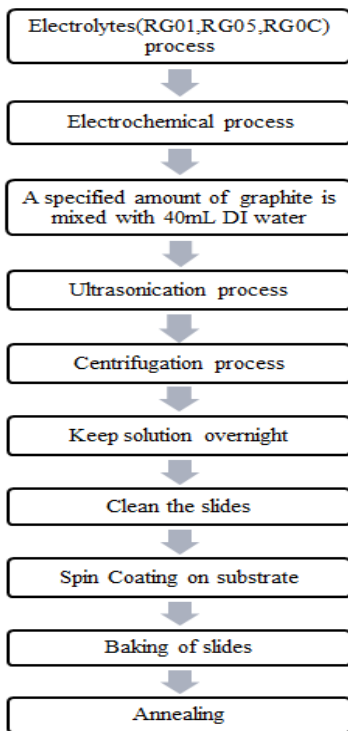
Electrolytes(RG01,RG05,RG0C) process

Electrochemical process

A specified amount of graphite is mixed with 40mL DI water

Ultrasonication process

Centrifugation process

Keep solution overnight

Clean the slides

Spin Coating on substrate

Baking of slides

Annealing